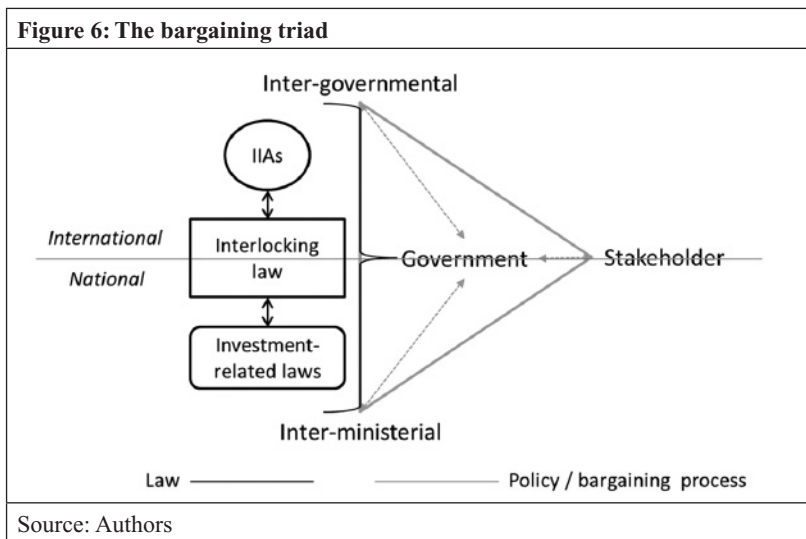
Figure 6: The bargaining triad

Inter-governmental

IIAs

International

Interlocking law

National

Government

Stakeholder

Investment-related laws

Inter-ministerial

Law

Policy / bargaining process

Source: Authors